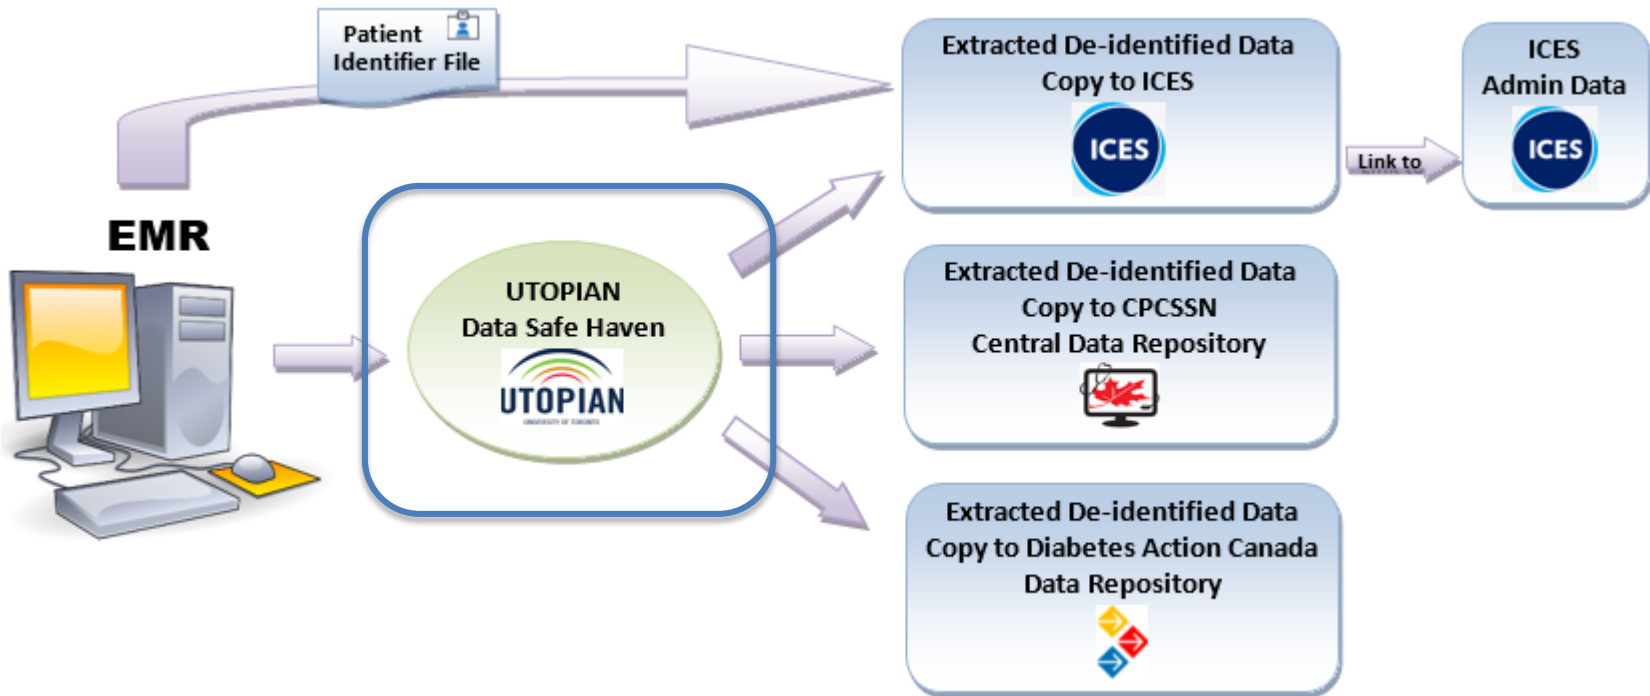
Patient Identifier File

EMR

UTOPIAN
Data Safe Haven
UTOPIAN
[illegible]

Extracted De-identified Data
Copy to ICES
ICES

Link to

ICES
Admin Data
ICES

Extracted De-identified Data
Copy to CPCSSN
Central Data Repository

Extracted De-identified Data
Copy to Diabetes Action Canada
Data Repository